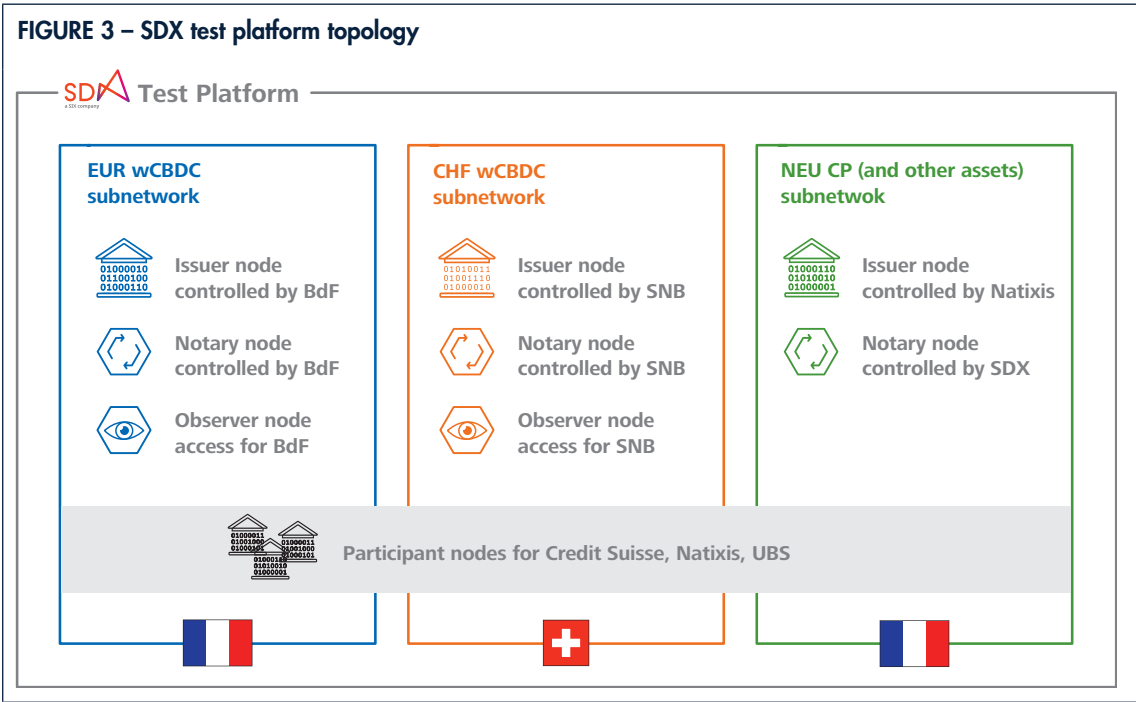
FIGURE 3 – SDX test platform topology

SDX a SIX company Test Platform

EUR wCBDC subnetwork

01000010
01100100
01000110

Issuer node controlled by BdF

Notary node controlled by BdF

Observer node access for BdF

CHF wCBDC subnetwork

01010011
01001110
01000010

Issuer node controlled by SNB

Notary node controlled by SNB

Observer node access for SNB

NEU CP (and other assets) subnetwok

01000110
01010010
01000001

Issuer node controlled by Natixis

Notary node controlled by SDX

01000011
01001000
01000101

01000011
01001000
01000101

01000101
01010010
01000001

Participant nodes for Credit Suisse, Natixis, UBS